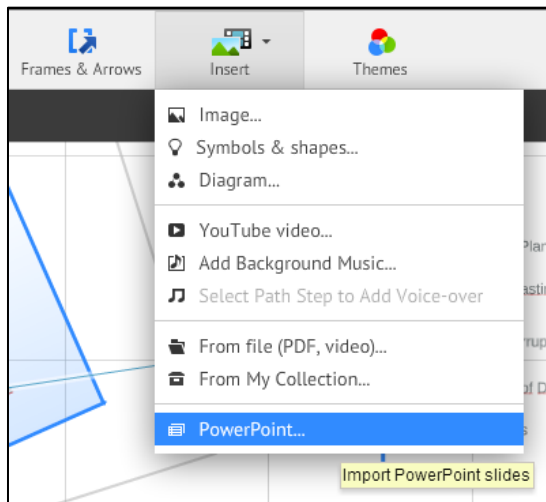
Frames & Arrows
Insert
Themes

Image...
Symbols & shapes...
Diagram...

YouTube video...
Add Background Music...
Select Path Step to Add Voice-over

From file (PDF, video)...
From My Collection...

PowerPoint...

Import PowerPoint slides

Plan
asti
rup
of D
s